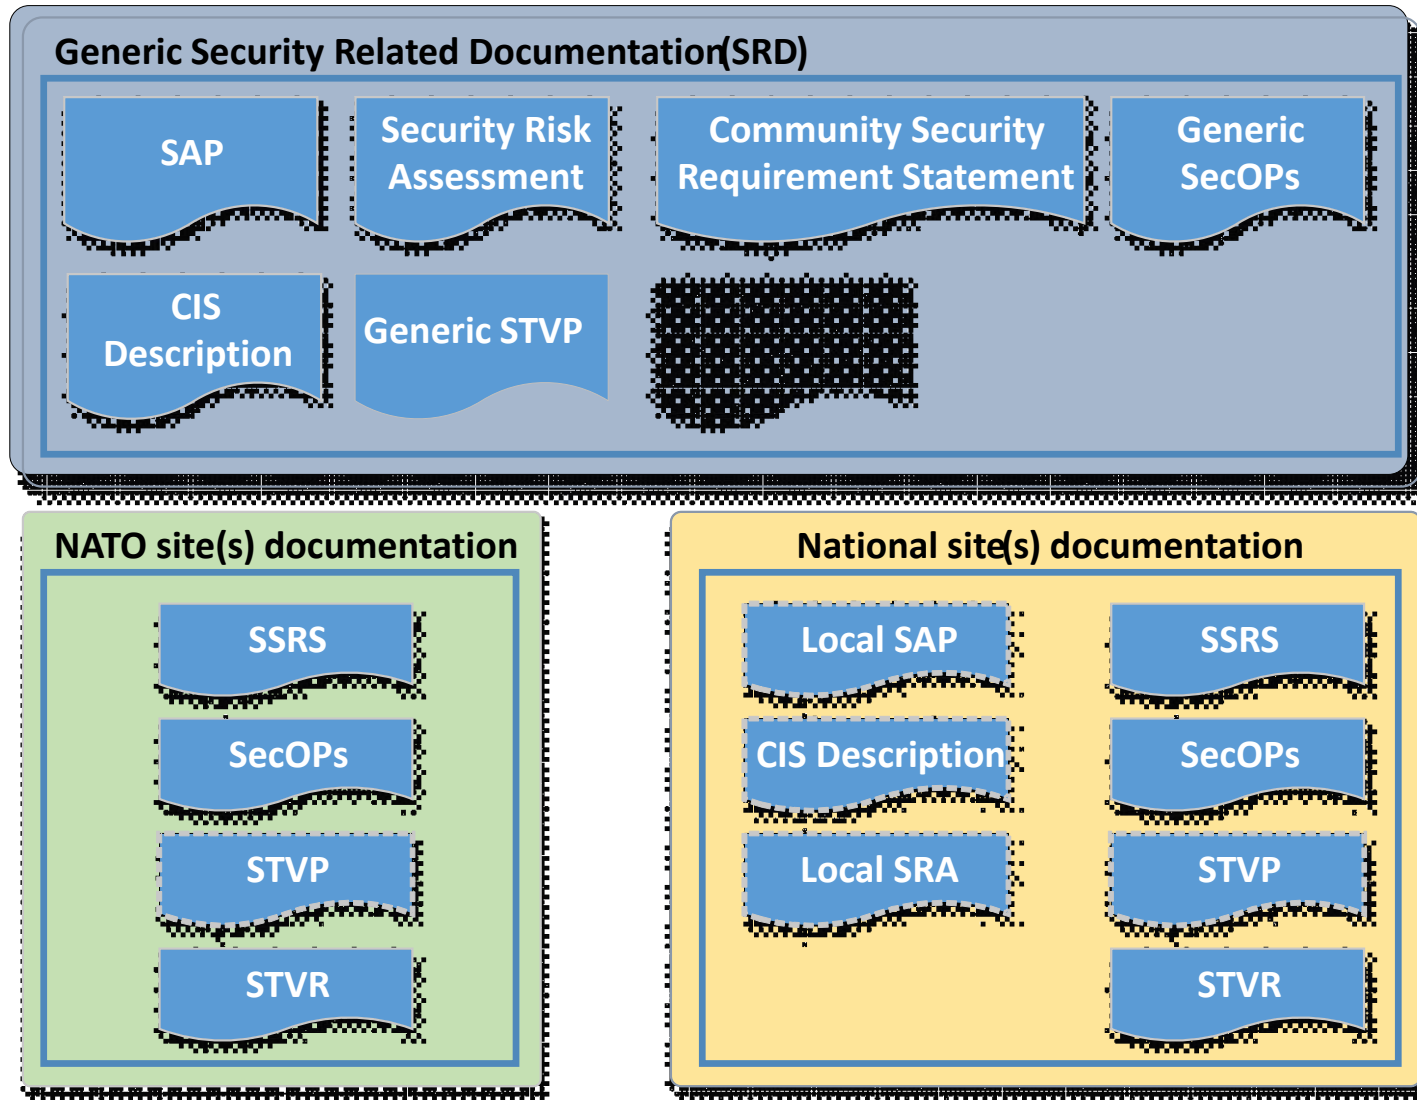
Generic Security Related Documentation(SRD)

SAP

Security Risk Assessment

Community Security Requirement Statement

Generic SecOPs

CIS Description

Generic STVP

NATO site(s) documentation

SSRS

SecOPs

STVP

STVR

National site(s) documentation

Local SAP

CIS Description

Local SRA

SSRS

SecOPs

STVP

STVR